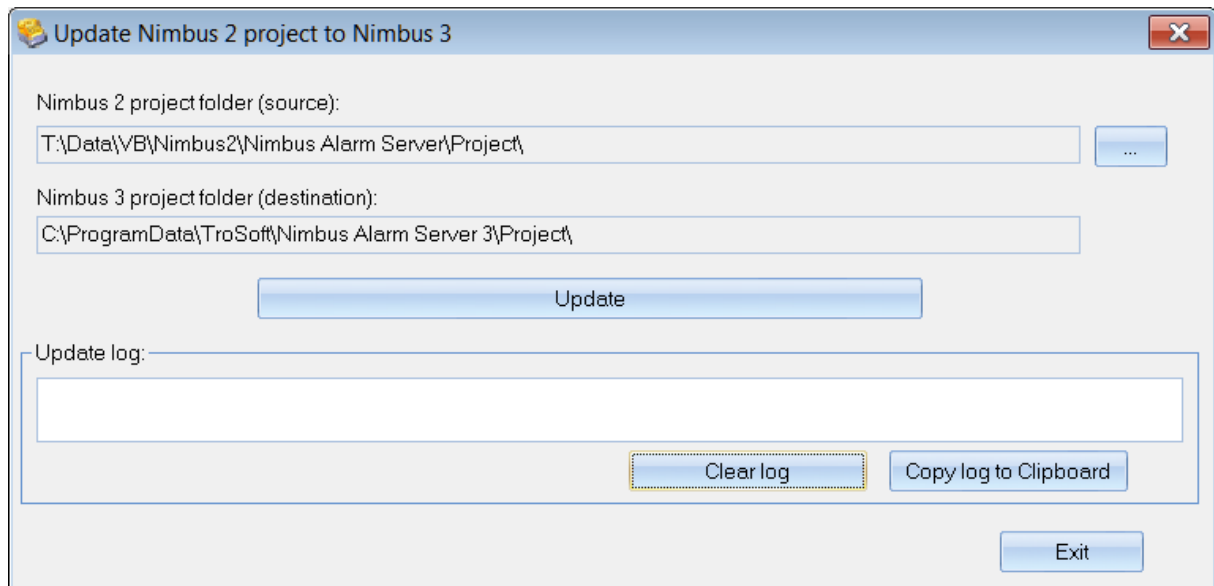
Update Nimbus 2 project to Nimbus 3

Nimbus 2 project folder (source):

T:\Data\VB\Nimbus2\Nimbus Alarm Server\Project\

...

Nimbus 3 project folder (destination):

C:\ProgramData\TroSoft\Nimbus Alarm Server 3\Project\

Update

Update log:

Clear log

Copy log to Clipboard

Exit